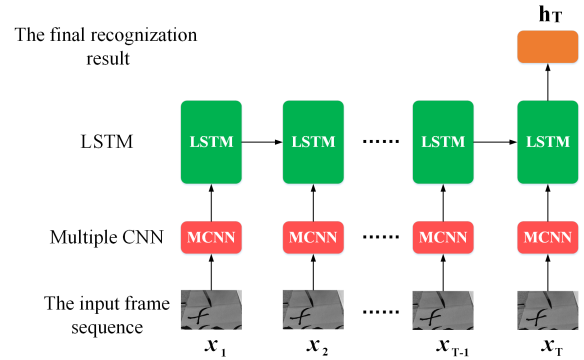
The final recognization result

$\mathbf{h_T}$

LSTM

LSTM

LSTM

......

LSTM

LSTM

Multiple CNN

MCNN

MCNN

......

MCNN

MCNN

The input frame sequence

......

$\boldsymbol{x}_1$

$\boldsymbol{x}_2$

$\boldsymbol{x}_{T-1}$

$\boldsymbol{x}_T$